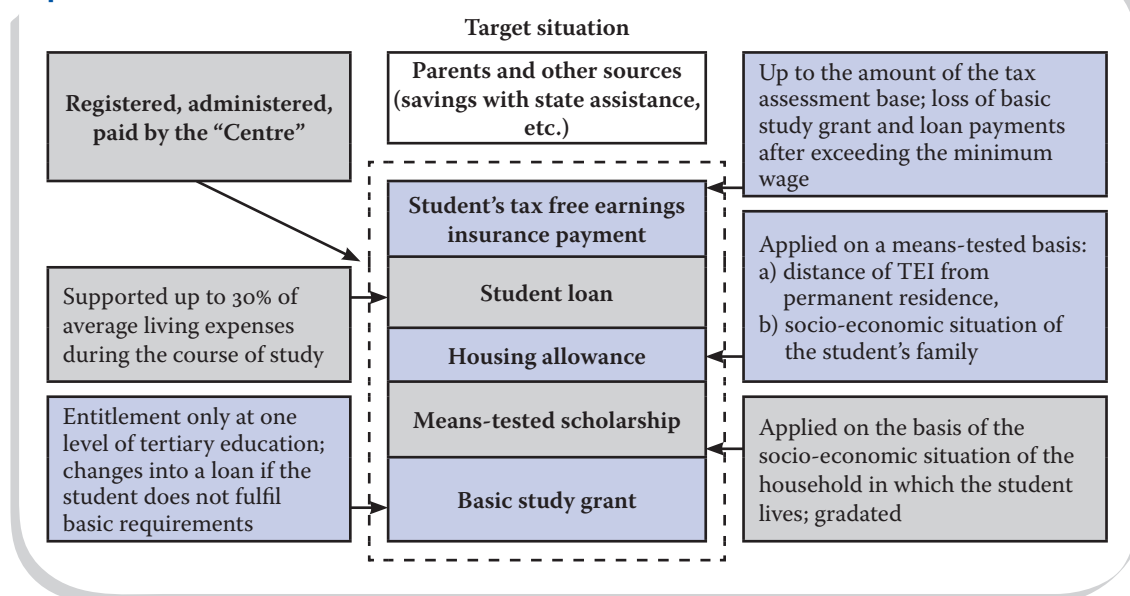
Target situation

Registered, administered, paid by the "Centre"

Parents and other sources (savings with state assistance, etc.)

Up to the amount of the tax assessment base; loss of basic study grant and loan payments after exceeding the minimum wage

Student's tax free earnings insurance payment

Student loan

Housing allowance

Means-tested scholarship

Basic study grant

Supported up to 30% of average living expenses during the course of study

Applied on a means-tested basis:
a) distance of TEI from permanent residence,
b) socio-economic situation of the student's family

Entitlement only at one level of tertiary education; changes into a loan if the student does not fulfil basic requirements

Applied on the basis of the socio-economic situation of the household in which the student lives; gradated